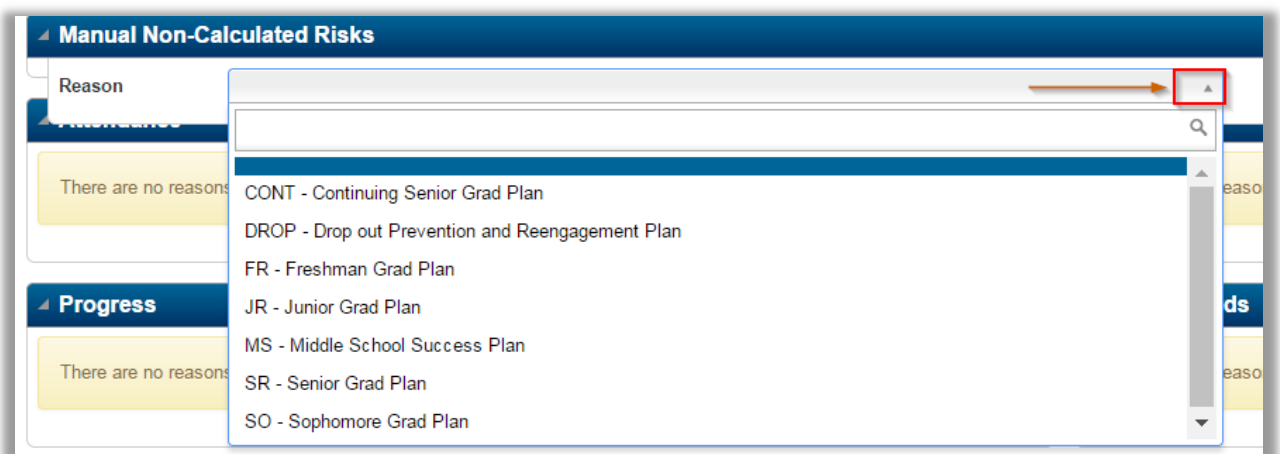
Manual Non-Calculated Risks

Reason

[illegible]

There are no reasons

CONT - Continuing Senior Grad Plan
DROP - Drop out Prevention and Reengagement Plan
FR - Freshman Grad Plan
JR - Junior Grad Plan
MS - Middle School Success Plan
SR - Senior Grad Plan
SO - Sophomore Grad Plan

eason

Progress

ds

There are no reasons

eason